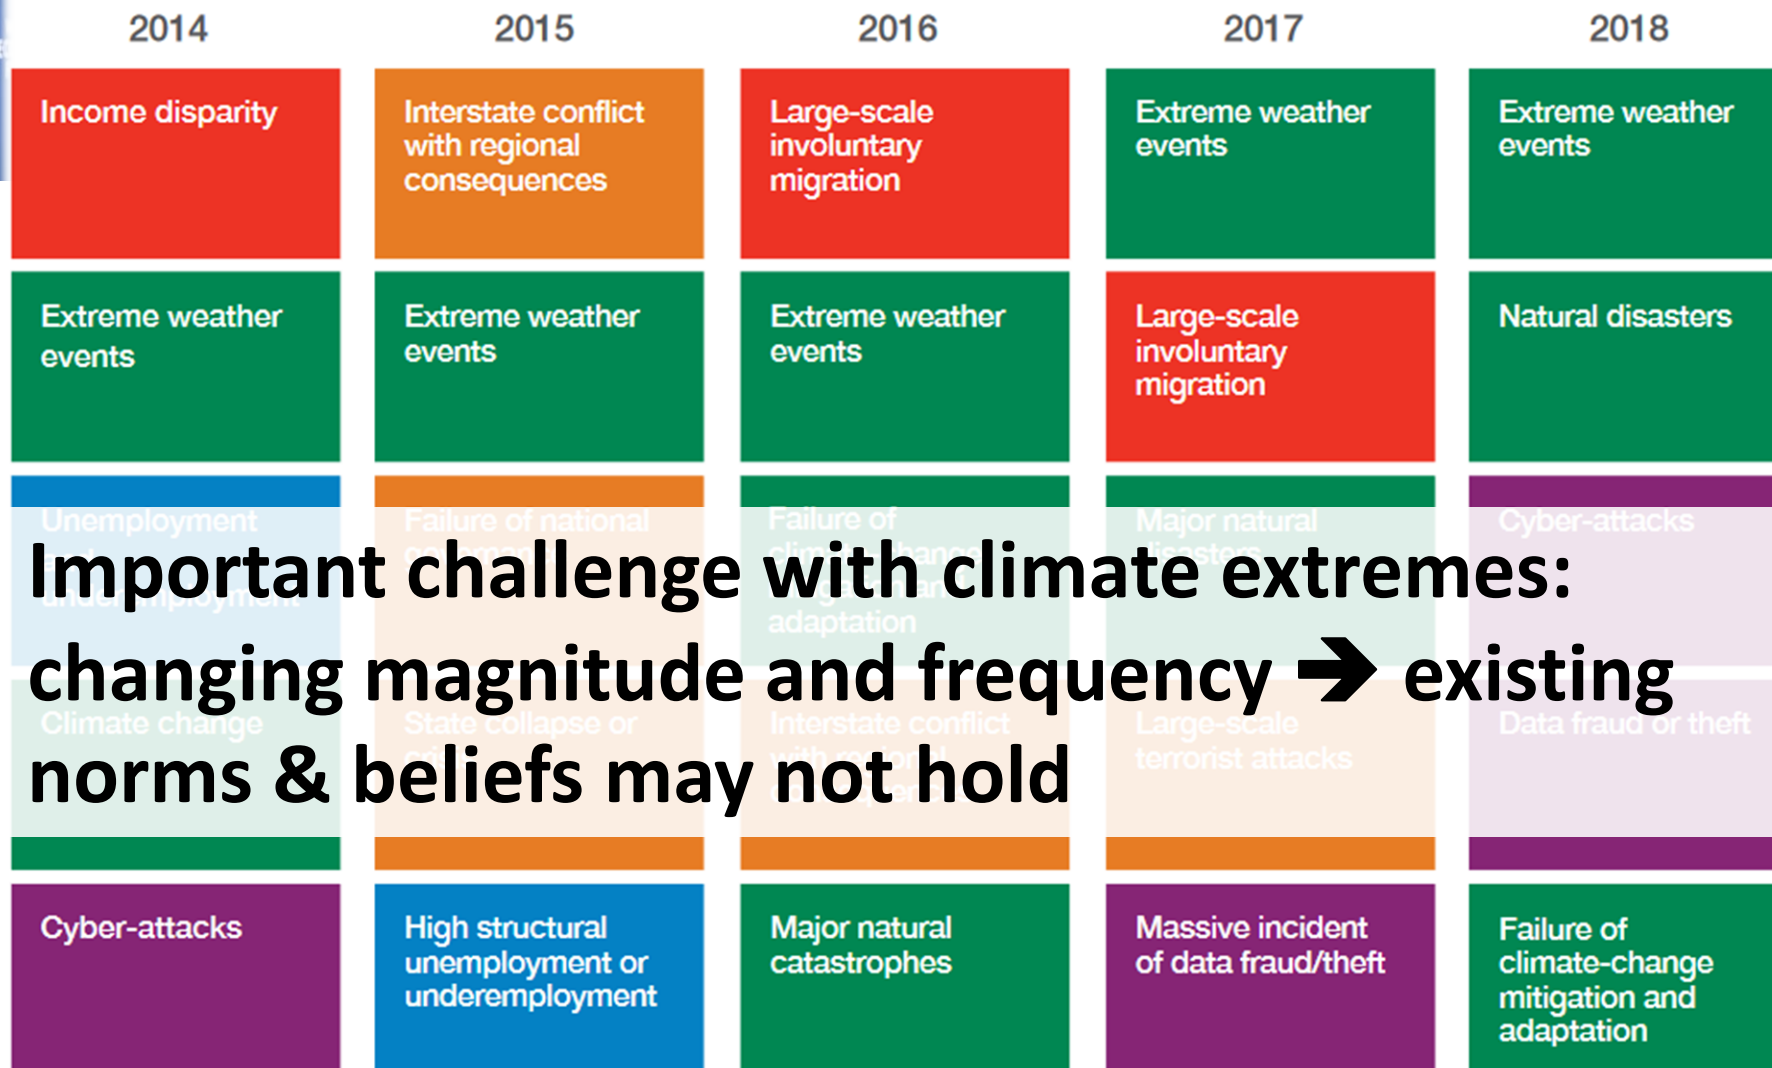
| 2014 | 2015 | 2016 | 2017 | 2018 |
|---|---|---|---|---|
| Income disparity | Interstate conflict with regional consequences | Large-scale involuntary migration | Extreme weather events | Extreme weather events |
| Extreme weather events | Extreme weather events | Extreme weather events | Large-scale involuntary migration | Natural disasters |
| Unemployment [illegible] underemployment | Failure of national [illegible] | Failure of climate-change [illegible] adaptation | Major natural disasters | Cyber-attacks |
| Climate change | State collapse or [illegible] | Interstate conflict with regional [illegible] | Large-scale terrorist attacks | Data fraud or theft |
| Cyber-attacks | High structural unemployment or underemployment | Major natural catastrophes | Massive incident of data fraud/theft | Failure of climate-change mitigation and adaptation |

Important challenge with climate extremes: changing magnitude and frequency ➔ existing norms & beliefs may not hold